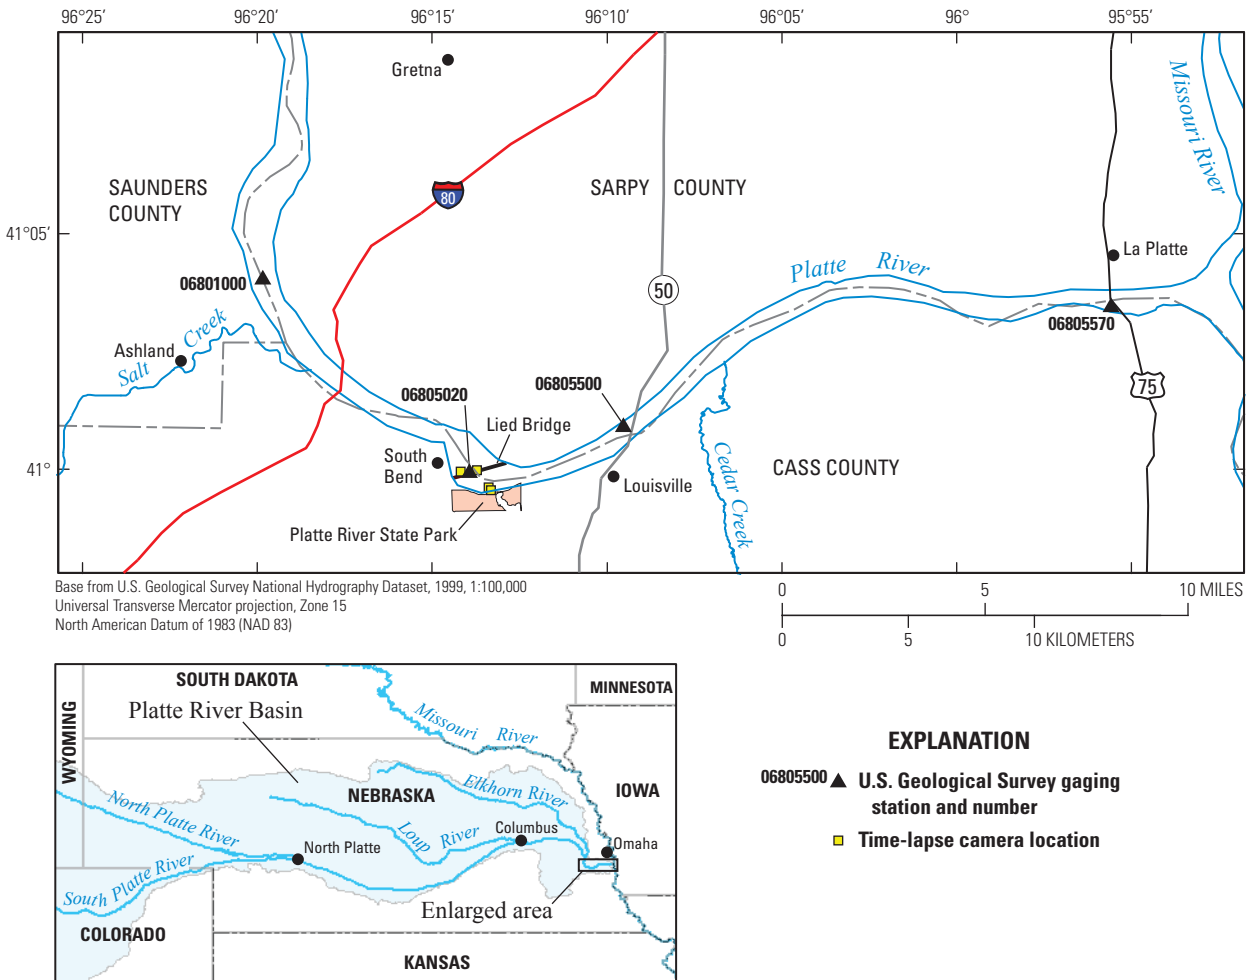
96°25′ 96°20′ 96°15′ 96°10′ 96°05′ 96° 95°55′

41°05′

41°

Gretna

SAUNDERS COUNTY

80

SARPY COUNTY

Missouri River

La Platte

06801000

50

Platte River

06805570

Ashland

Salt Creek

06805500

75

06805020

Lied Bridge

South Bend

Louisville

Cedar Creek

CASS COUNTY

Platte River State Park

Base from U.S. Geological Survey National Hydrography Dataset, 1999, 1:100,000
Universal Transverse Mercator projection, Zone 15
North American Datum of 1983 (NAD 83)

0 5 10 MILES
0 5 10 KILOMETERS

SOUTH DAKOTA

MINNESOTA

WYOMING

Platte River Basin

Missouri River

NEBRASKA

Elkhorn River

IOWA

North Platte River

Loup River

Columbus

Omaha

North Platte

South Platte River

Enlarged area

COLORADO

KANSAS

EXPLANATION

06805500 U.S. Geological Survey gaging station and number

Time-lapse camera location